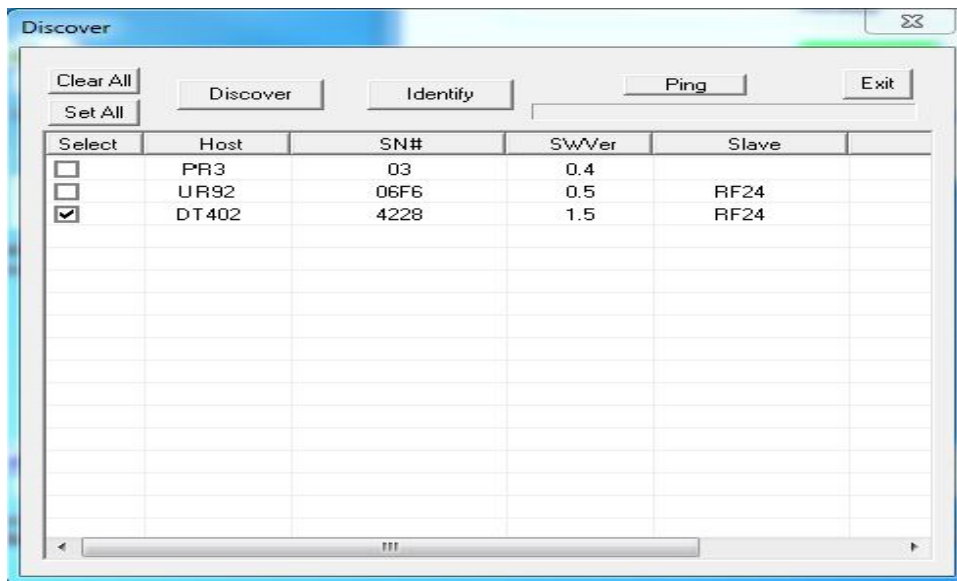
Discover

Clear All
Set All
Discover
Identify
Ping
Exit

| Select | Host | SN# | SWVer | Slave |
|---|---|---|---|---|
| ☐ | PR3 | 03 | 0.4 | |
| ☐ | UR92 | 06F6 | 0.5 | RF24 |
| ☑ | DT402 | 4228 | 1.5 | RF24 |